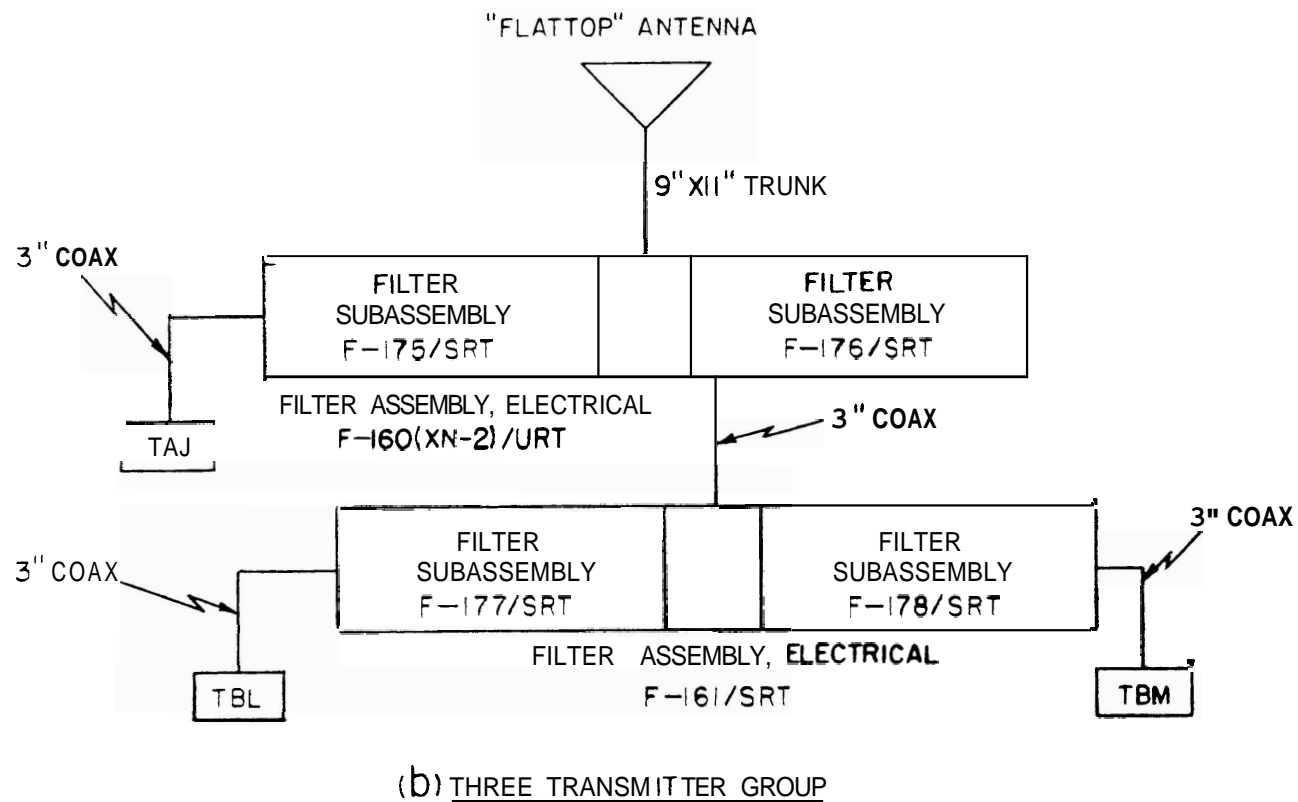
"FLATTOP" ANTENNA

9" X 11" TRUNK

3" COAX

FILTER SUBASSEMBLY F-175/SRT

FILTER SUBASSEMBLY F-176/SRT

FILTER ASSEMBLY, ELECTRICAL F-160(XN-2)/URT

3" COAX

TAJ

3" COAX

FILTER SUBASSEMBLY F-177/SRT

FILTER SUBASSEMBLY F-178/SRT

3" COAX

FILTER ASSEMBLY, ELECTRICAL F-161/SRT

TBL

TBM

(b) THREE TRANSMITTER GROUP